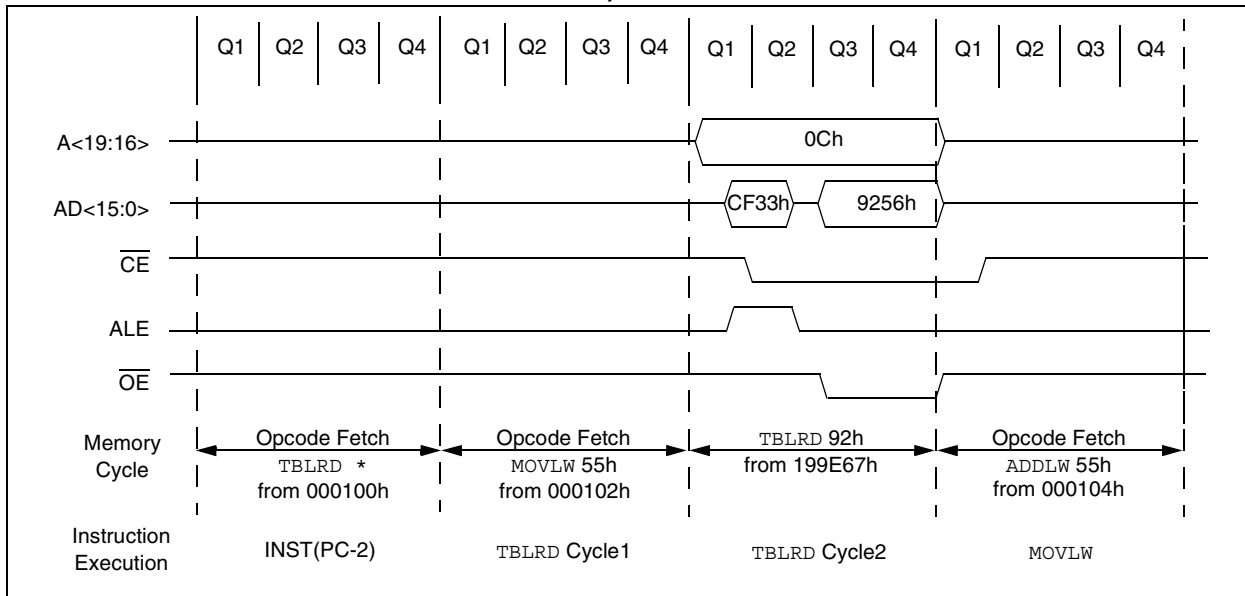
Q1 Q2 Q3 Q4 Q1 Q2 Q3 Q4 Q1 Q2 Q3 Q4 Q1 Q2 Q3 Q4

A<19:16>

0Ch

AD<15:0>

CF33h

9256h

$\overline{CE}$

ALE

$\overline{OE}$

Memory Cycle

Opcode Fetch
TBLRD *
from 000100h

Opcode Fetch
MOVLW 55h
from 000102h

TBLRD 92h
from 199E67h

Opcode Fetch
ADDLW 55h
from 000104h

Instruction Execution

INST(PC-2)

TBLRD Cycle1

TBLRD Cycle2

MOVLW